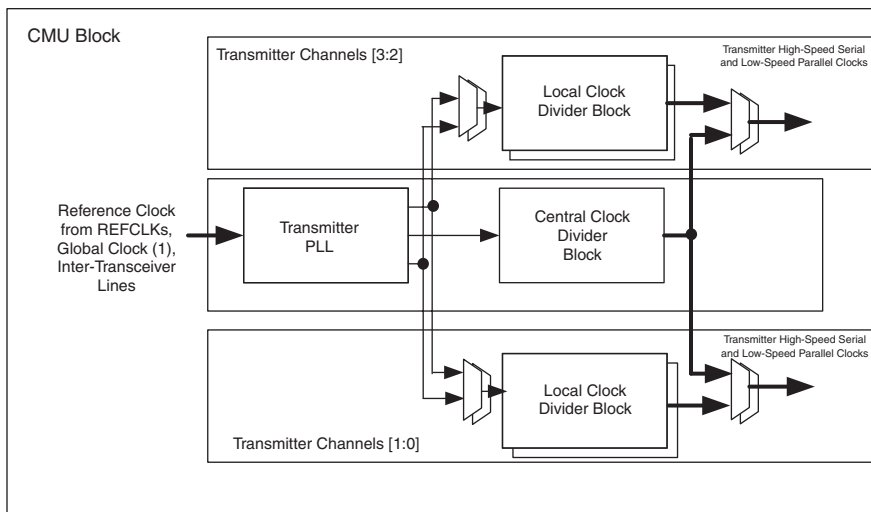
CMU Block

Transmitter Channels [3:2]

Transmitter High-Speed Serial and Low-Speed Parallel Clocks

Local Clock Divider Block

Reference Clock from REFCLKs, Global Clock (1), Inter-Transceiver Lines

Transmitter PLL

Central Clock Divider Block

Transmitter High-Speed Serial and Low-Speed Parallel Clocks

Local Clock Divider Block

Transmitter Channels [1:0]